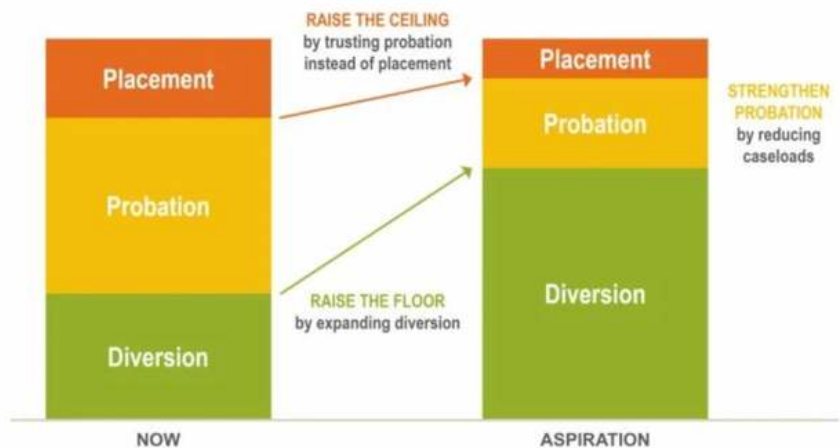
Placement

Probation

Diversion

NOW

RAISE THE CEILING
by trusting probation instead of placement

RAISE THE FLOOR
by expanding diversion

Placement

Probation

Diversion

ASPIRATION

STRENGTHEN PROBATION
by reducing caseloads